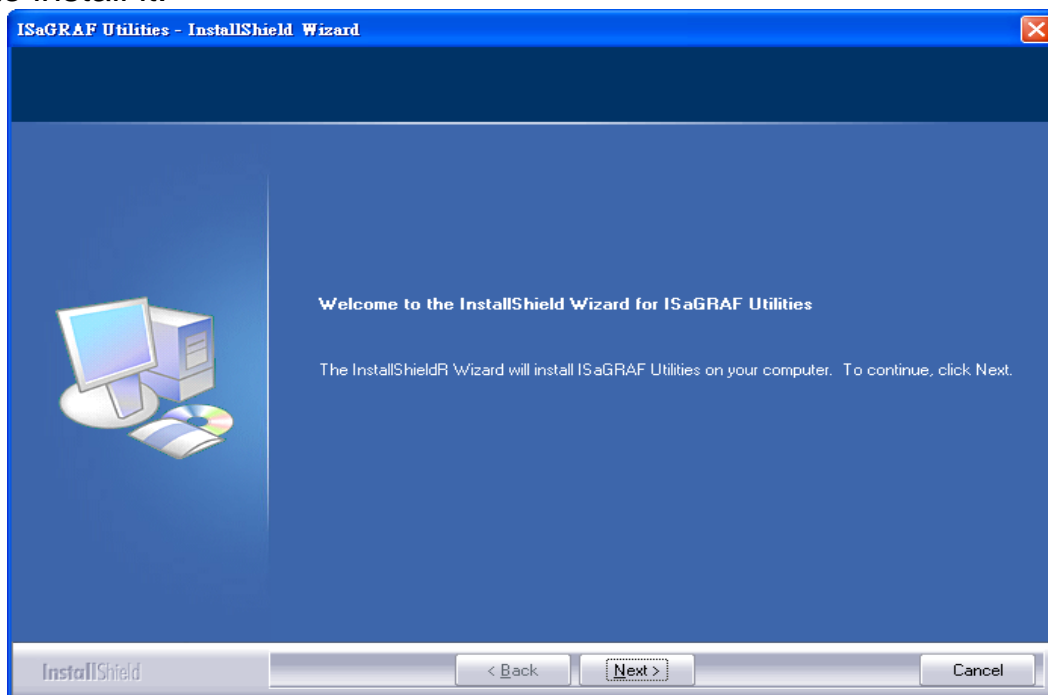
ISaGRAF Utilities - InstallShield Wizard

Welcome to the InstallShield Wizard for ISaGRAF Utilities

The InstallShieldR Wizard will install ISaGRAF Utilities on your computer. To continue, click Next.

InstallShield

< Back

Next >

Cancel